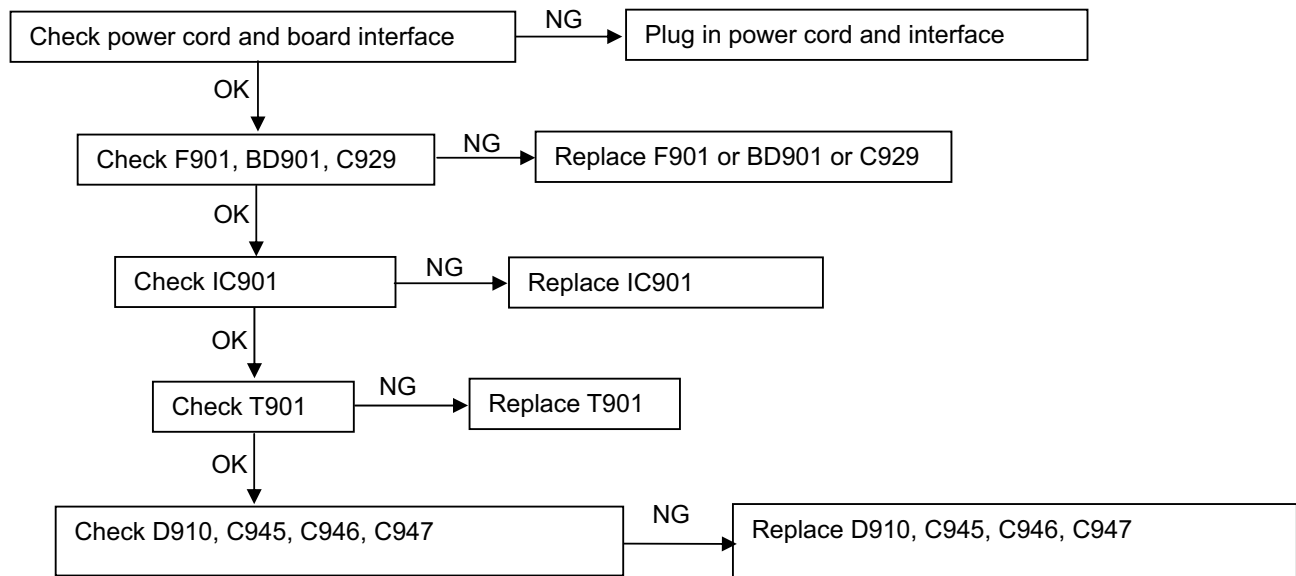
Check power cord and board interface

NG

Plug in power cord and interface

OK

Check F901, BD901, C929

NG

Replace F901 or BD901 or C929

OK

Check IC901

NG

Replace IC901

OK

Check T901

NG

Replace T901

OK

Check D910, C945, C946, C947

NG

Replace D910, C945, C946, C947